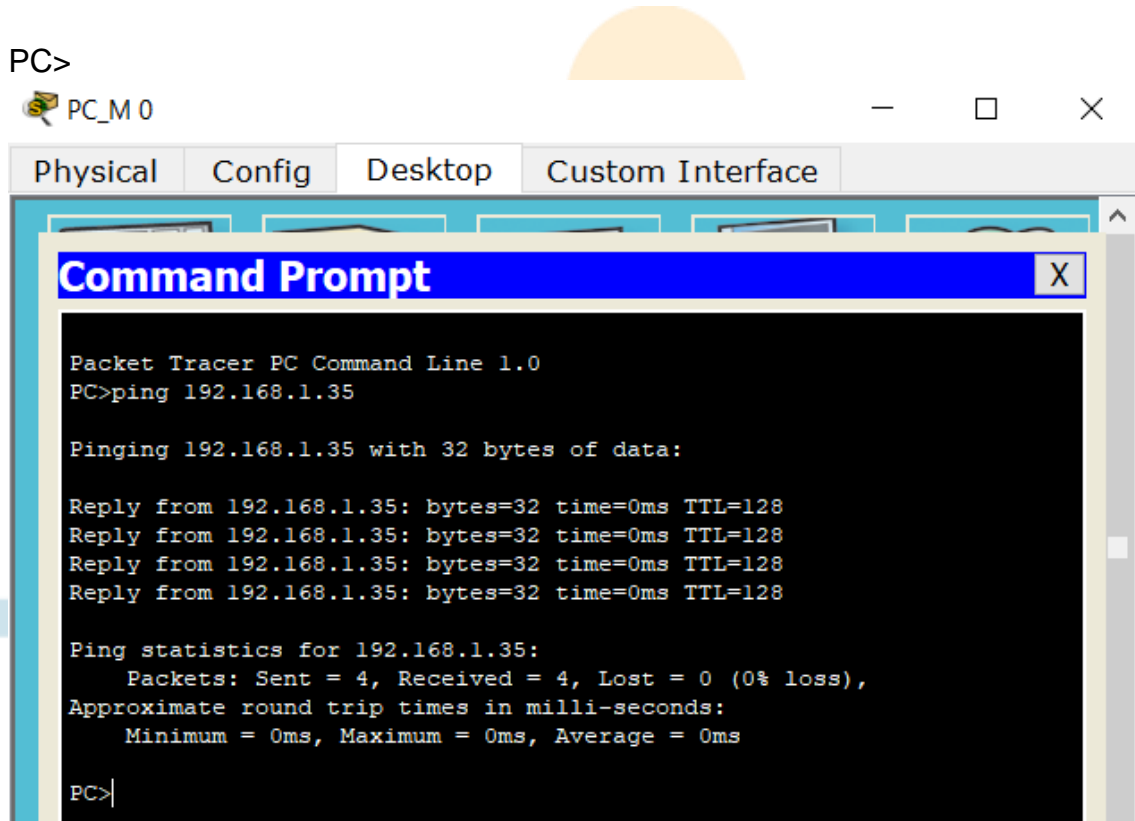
PC>

PC_M 0

Physical Config Desktop Custom Interface

Command Prompt

X

Packet Tracer PC Command Line 1.0
PC>ping 192.168.1.35

Pinging 192.168.1.35 with 32 bytes of data:

Reply from 192.168.1.35: bytes=32 time=0ms TTL=128
Reply from 192.168.1.35: bytes=32 time=0ms TTL=128
Reply from 192.168.1.35: bytes=32 time=0ms TTL=128
Reply from 192.168.1.35: bytes=32 time=0ms TTL=128

Ping statistics for 192.168.1.35:
Packets: Sent = 4, Received = 4, Lost = 0 (0% loss),
Approximate round trip times in milli-seconds:
Minimum = 0ms, Maximum = 0ms, Average = 0ms

PC>